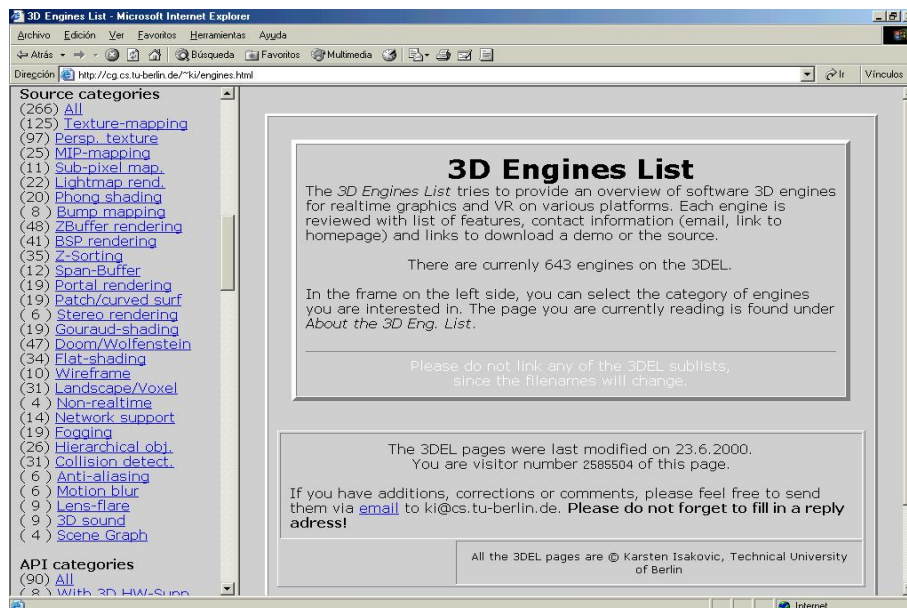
3D Engines List - Microsoft Internet Explorer

Archivo Edición Ver Favoritos Herramientas Ayuda

Atrás Búsqueda Favoritos Multimedia

Dirección http://cg.cs.tu-berlin.de/~ki/engines.html Ir Vínculos

Source categories
(266) All
(125) Texture-mapping
(97) Persp. texture
(25) MIP-mapping
(11) Sub-pixel map.
(22) Lightmap rend.
(20) Phong shading
( 8 ) Bump mapping
(48) ZBuffer rendering
(41) BSP rendering
(35) Z-Sorting
(12) Span-Buffer
(19) Portal rendering
(19) Patch/curved surf
( 6 ) Stereo rendering
(19) Gouraud-shading
(47) Doom/Wolfenstein
(34) Flat-shading
(10) Wireframe
(31) Landscape/Voxel
( 4 ) Non-realtime
(14) Network support
(19) Fogging
(26) Hierarchical obj.
(31) Collision detect.
( 6 ) Anti-aliasing
( 6 ) Motion blur
( 9 ) Lens-flare
( 9 ) 3D sound
( 4 ) Scene Graph

API categories
(90) All
( 8 ) With 3D HW-Supp

3D Engines List

The 3D Engines List tries to provide an overview of software 3D engines for realtime graphics and VR on various platforms. Each engine is reviewed with list of features, contact information (email, link to homepage) and links to download a demo or the source.

There are currently 643 engines on the 3DEL.

In the frame on the left side, you can select the category of engines you are interested in. The page you are currently reading is found under About the 3D Eng. List.

Please do not link any of the 3DEL sublists, since the filenames will change.

The 3DEL pages were last modified on 23.6.2000.
You are visitor number 2585504 of this page.

If you have additions, corrections or comments, please feel free to send them via email to ki@cs.tu-berlin.de. Please do not forget to fill in a reply adress!

All the 3DEL pages are © Karsten Isakovic, Technical University of Berlin

Internet